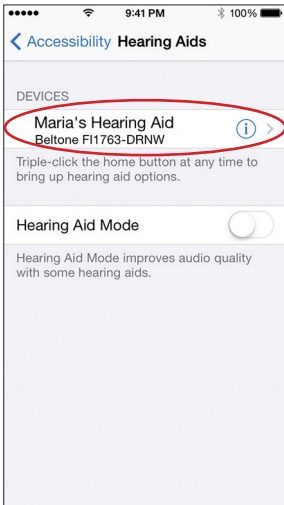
●●●●● 9:41 PM 100%

< Accessibility Hearing Aids

DEVICES

Maria's Hearing Aid
Beltone FI1763-DRNW

Triple-click the home button at any time to bring up hearing aid options.

Hearing Aid Mode

Hearing Aid Mode improves audio quality with some hearing aids.